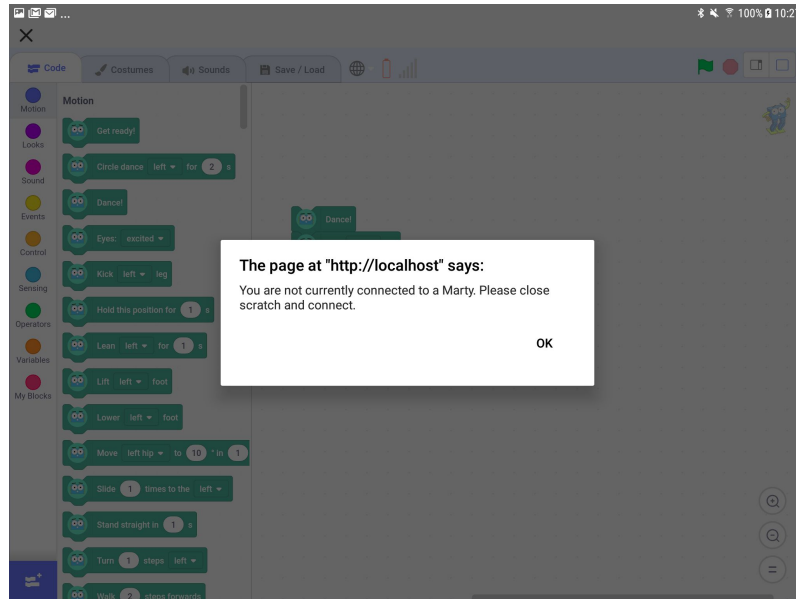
100% 10:2

Code
Costumes
Sounds
Save / Load

Motion
Looks
Sound
Events
Control
Sensing
Operators
Variables
My Blocks

Motion
Get ready!
Circle dance left for 2 s
Dance!
Eyes: excited
Kick left leg
Hold this position for 1 s
Lean left for 1 s
Lift left foot
Lower left foot
Move left hip to 10 ° in 1
Slide 1 times to the left
Stand straight in 1 s
Turn 1 steps left
Walk 2 steps forwards

Dance!

The page at "http://localhost" says:

You are not currently connected to a Marty. Please close scratch and connect.

OK